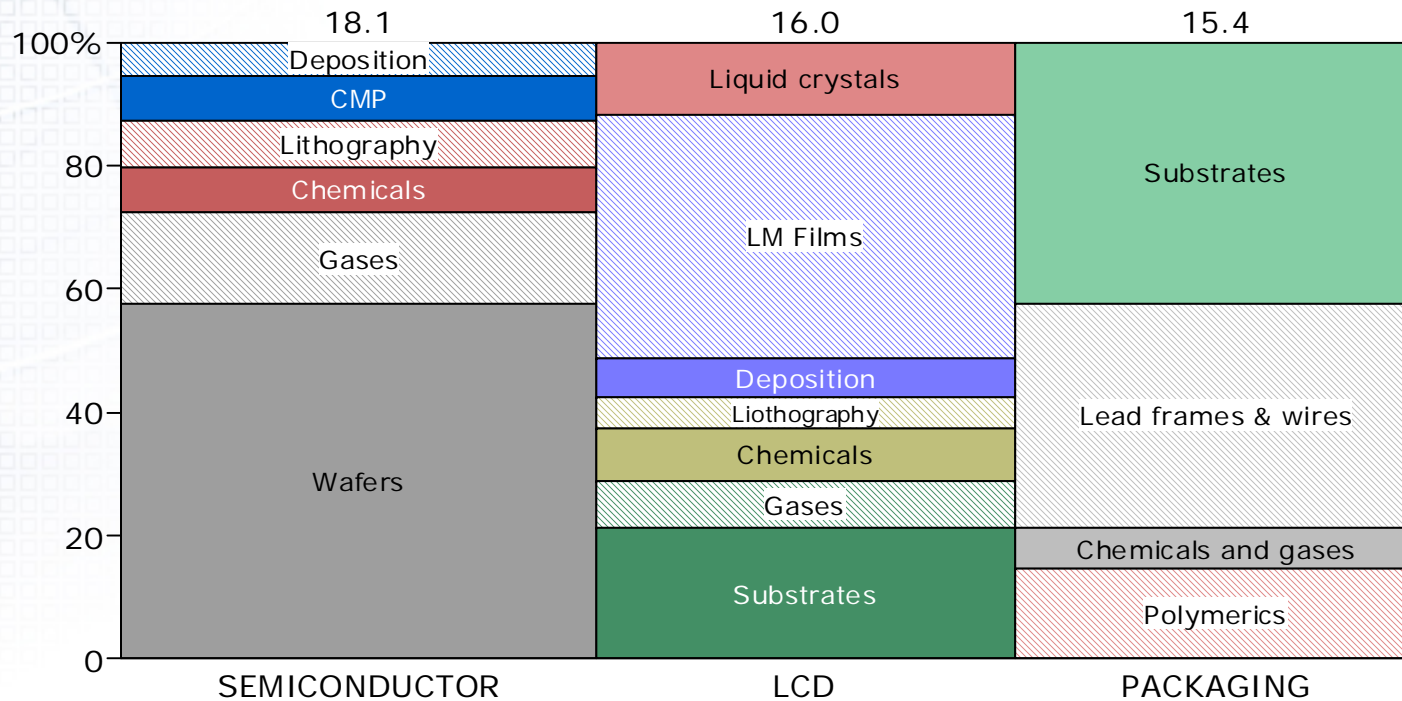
18.1 16.0 15.4

100%
80
60
40
20
0

Deposition
CMP
Lithography
Chemicals
Gases
Wafers

Liquid crystals
LM Films
Deposition
Liothography
Chemicals
Gases
Substrates

Substrates
Lead frames & wires
Chemicals and gases
Polymerics

SEMICONDUCTOR LCD PACKAGING